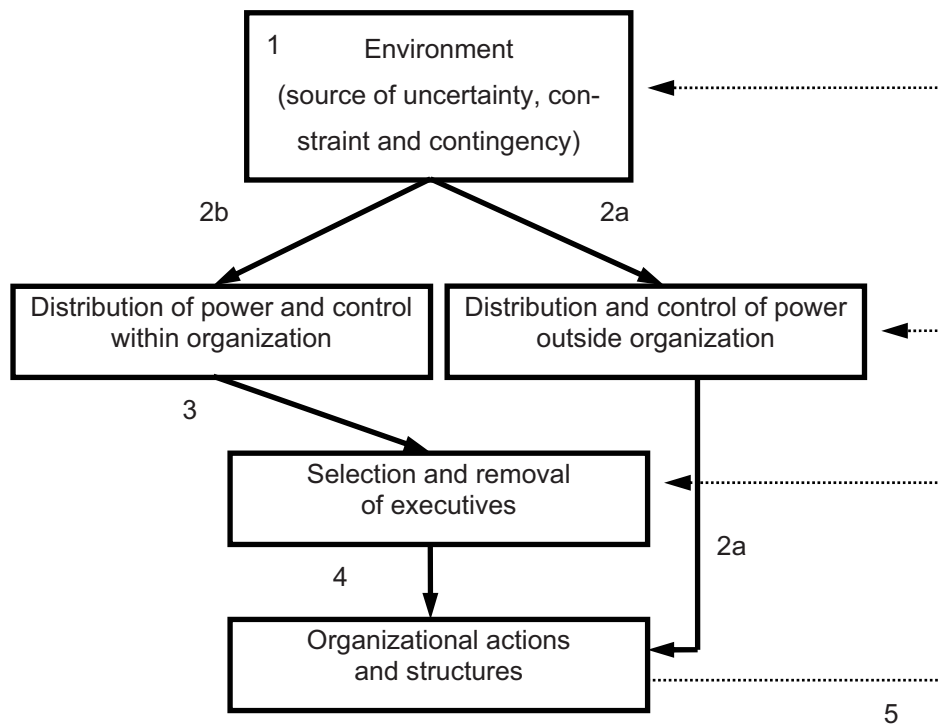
1 Environment (source of uncertainty, constraint and contingency)

2b

2a

Distribution of power and control within organization

Distribution and control of power outside organization

3

Selection and removal of executives

2a

4

Organizational actions and structures

5